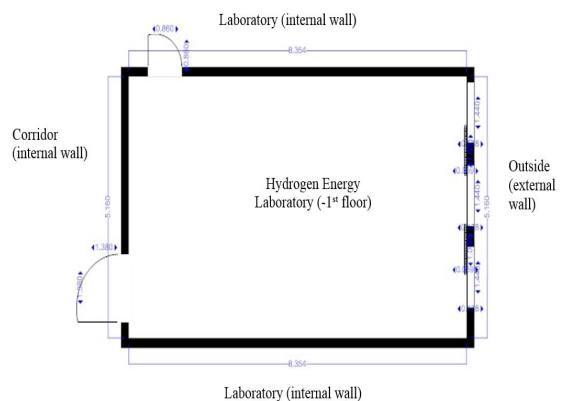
Laboratory (internal wall)

0.860

0.860

8.354

Corridor (internal wall)

5.160

1.380

1.380

Hydrogen Energy Laboratory (-1$^{st}$ floor)

1.440

1.440

Outside (external wall)

5.160

8.354

Laboratory (internal wall)